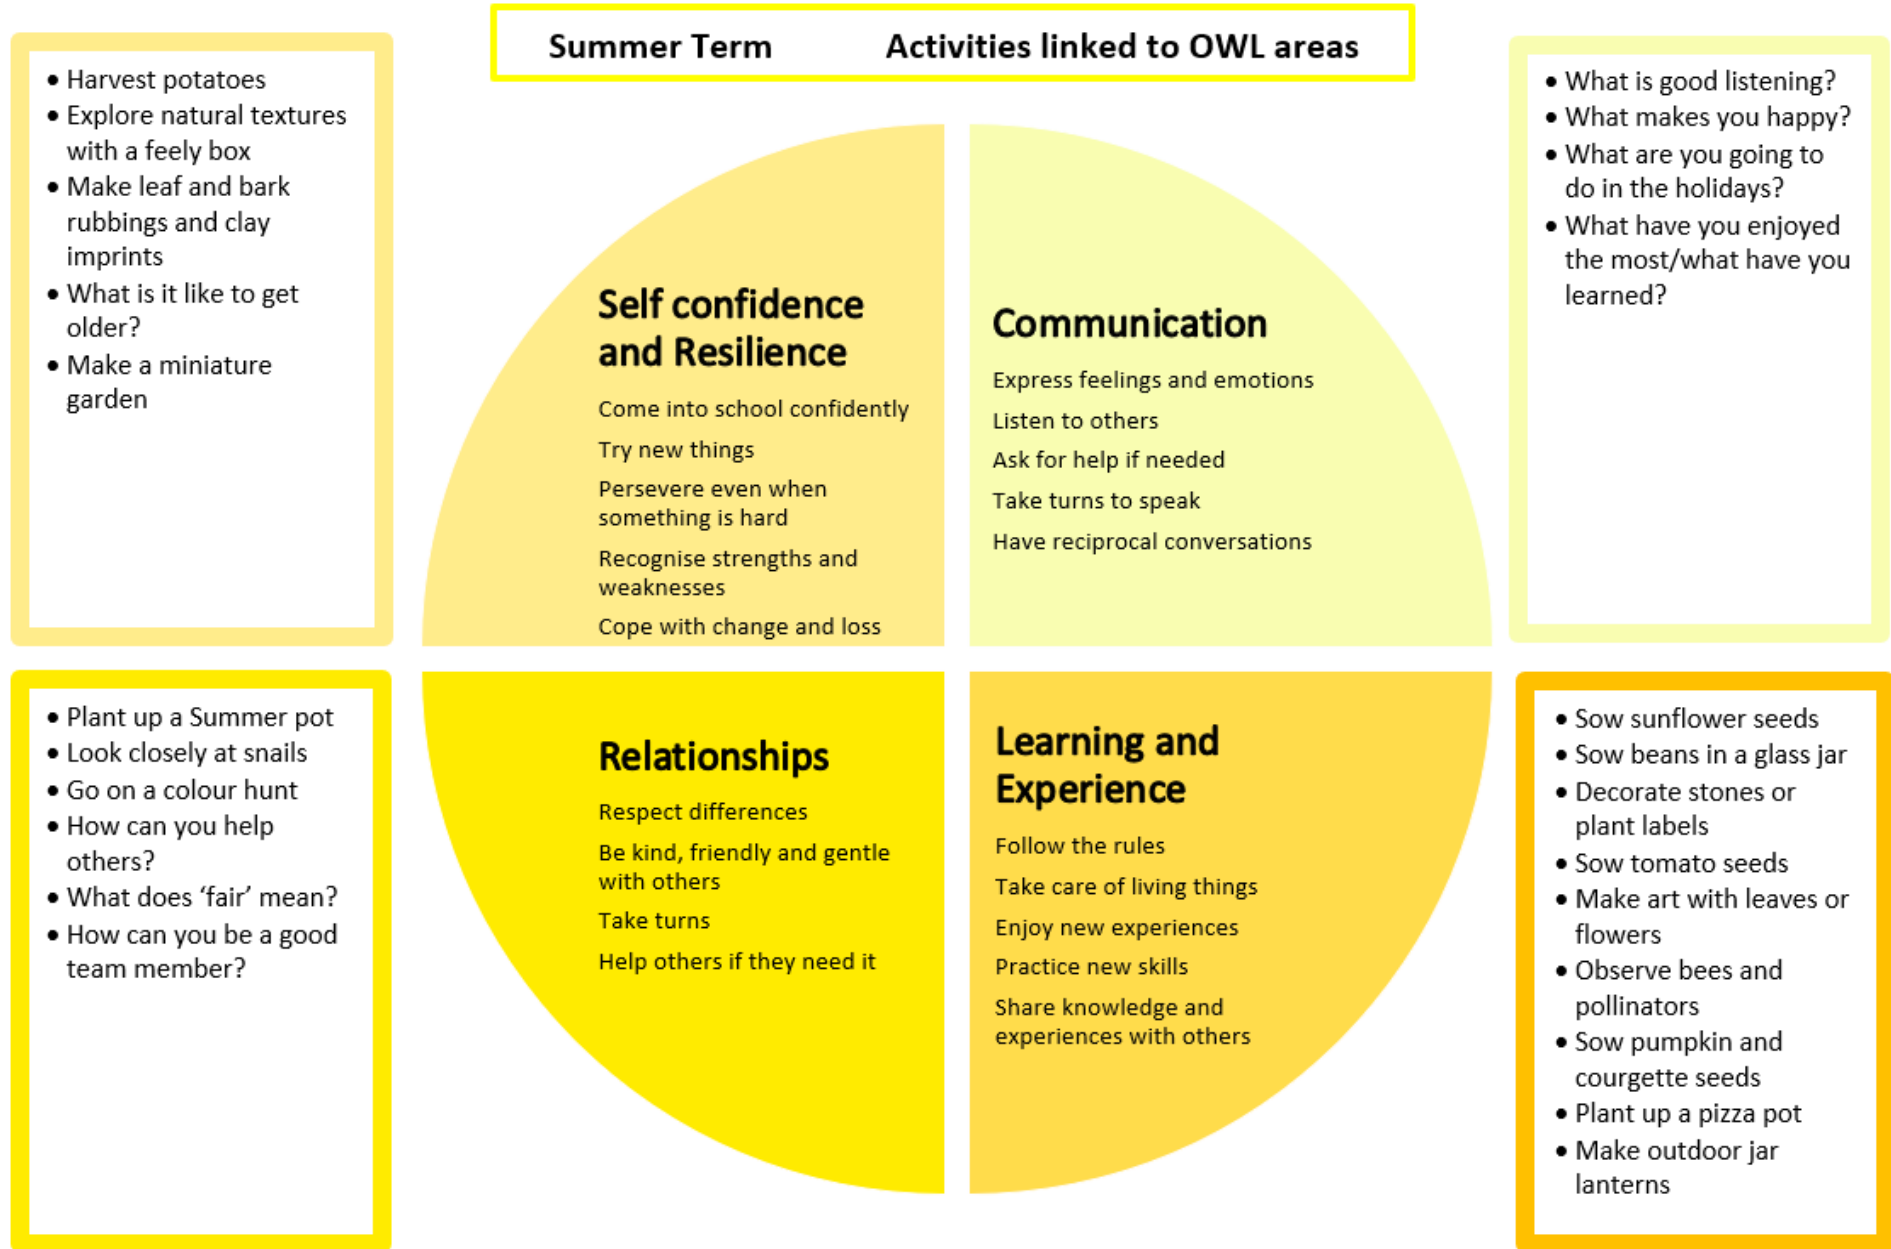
Summer Term Activities linked to OWL areas

- Harvest potatoes
- Explore natural textures with a feely box
- Make leaf and bark rubbings and clay imprints
- What is it like to get older?
- Make a miniature garden

Self confidence and Resilience

Come into school confidently

Try new things

Persevere even when something is hard

Recognise strengths and weaknesses

Cope with change and loss

Communication

Express feelings and emotions

Listen to others

Ask for help if needed

Take turns to speak

Have reciprocal conversations

- What is good listening?
- What makes you happy?
- What are you going to do in the holidays?
- What have you enjoyed the most/what have you learned?

- Plant up a Summer pot
- Look closely at snails
- Go on a colour hunt
- How can you help others?
- What does 'fair' mean?
- How can you be a good team member?

Relationships

Respect differences

Be kind, friendly and gentle with others

Take turns

Help others if they need it

Learning and Experience

Follow the rules

Take care of living things

Enjoy new experiences

Practice new skills

Share knowledge and experiences with others

- Sow sunflower seeds
- Sow beans in a glass jar
- Decorate stones or plant labels
- Sow tomato seeds
- Make art with leaves or flowers
- Observe bees and pollinators
- Sow pumpkin and courgette seeds
- Plant up a pizza pot
- Make outdoor jar lanterns